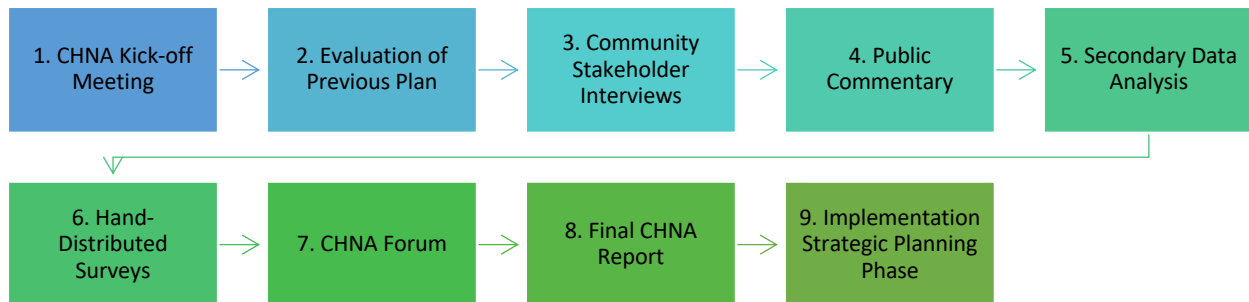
1. CHNA Kick-off Meeting

2. Evaluation of Previous Plan

3. Community Stakeholder Interviews

4. Public Commentary

5. Secondary Data Analysis

6. Hand-Distributed Surveys

7. CHNA Forum

8. Final CHNA Report

9. Implementation Strategic Planning Phase